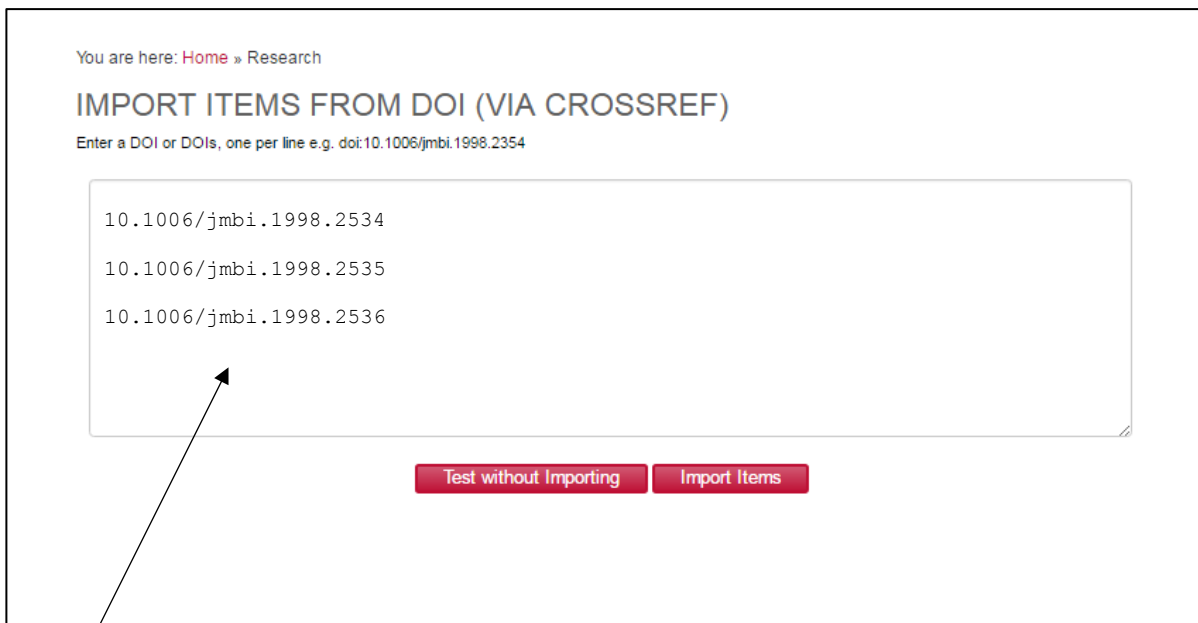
You are here: Home » Research

IMPORT ITEMS FROM DOI (VIA CROSSREF)

Enter a DOI or DOIs, one per line e.g. doi:10.1006/jmbi.1998.2354

10.1006/jmbi.1998.2534

10.1006/jmbi.1998.2535

10.1006/jmbi.1998.2536

Test without Importing

Import Items